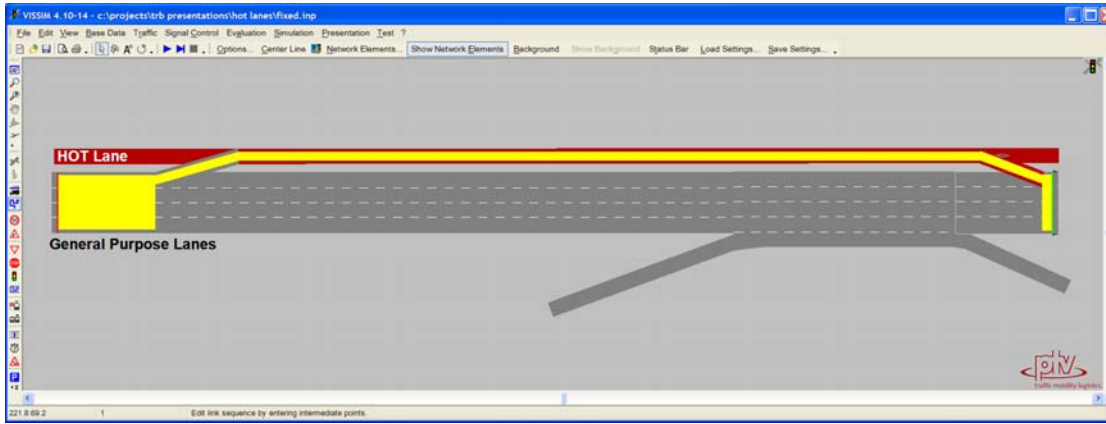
VISSIM 4.10-14 - c:\projects\trb presentations\hot lanes\fixed.inp

File Edit View Base Data Traffic Signal Control Evaluation Simulation Presentation Test ?

Options... Center Line Network Elements... Show Network Elements Background Show Background Status Bar Load Settings... Save Settings...

HOT Lane

General Purpose Lanes

ptv
traffic mobility logistics

221.8:69.2 1 Edit link sequence by entering intermediate points.